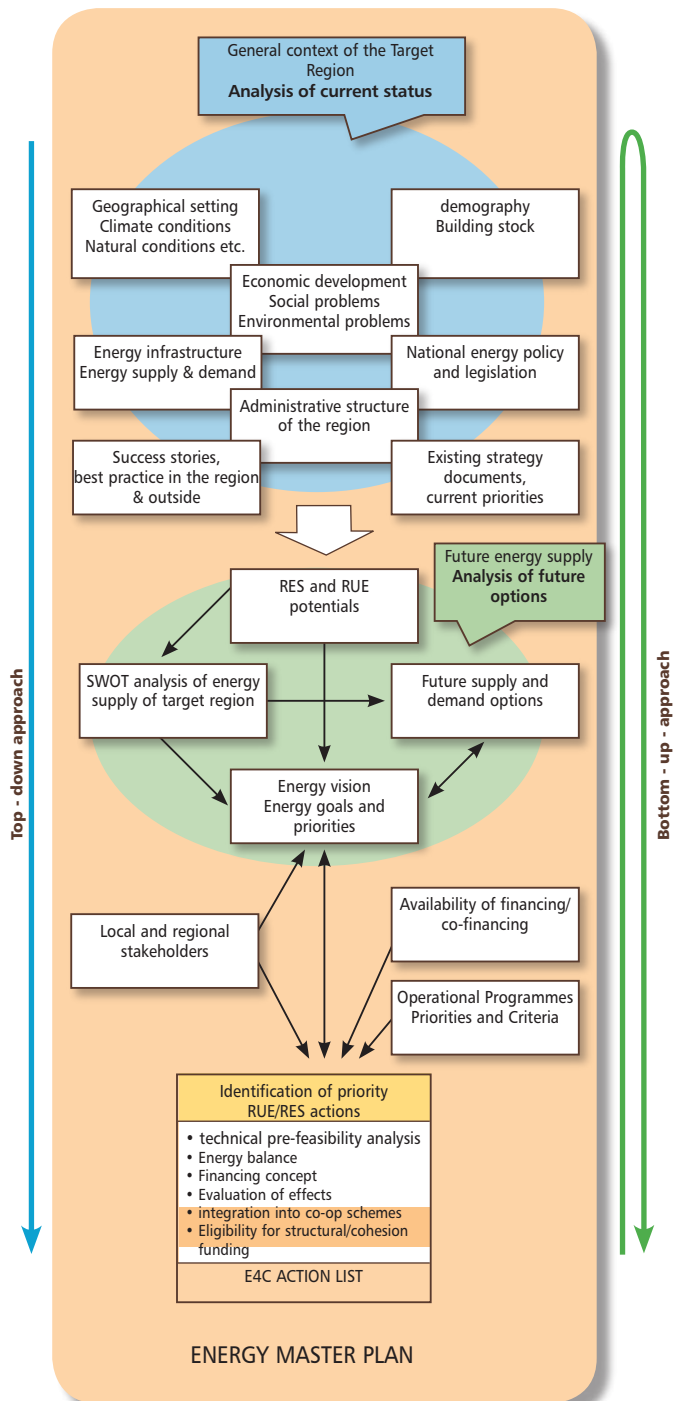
General context of the Target Region
**Analysis of current status**

Top - down approach

Bottom - up - approach

Geographical setting
Climate conditions
Natural conditions etc.

demography
Building stock

Economic development
Social problems
Environmental problems

Energy infrastructure
Energy supply & demand

National energy policy and legislation

Administrative structure of the region

Success stories, best practice in the region & outside

Existing strategy documents, current priorities

Future energy supply
**Analysis of future options**

RES and RUE potentials

SWOT analysis of energy supply of target region

Future supply and demand options

Energy vision
Energy goals and priorities

Local and regional stakeholders

Availability of financing/ co-financing

Operational Programmes
Priorities and Criteria

Identification of priority RUE/RES actions

• technical pre-feasibility analysis
• Energy balance
• Financing concept
• Evaluation of effects
• integration into co-op schemes
• Eligibility for structural/cohesion funding

E4C ACTION LIST

ENERGY MASTER PLAN